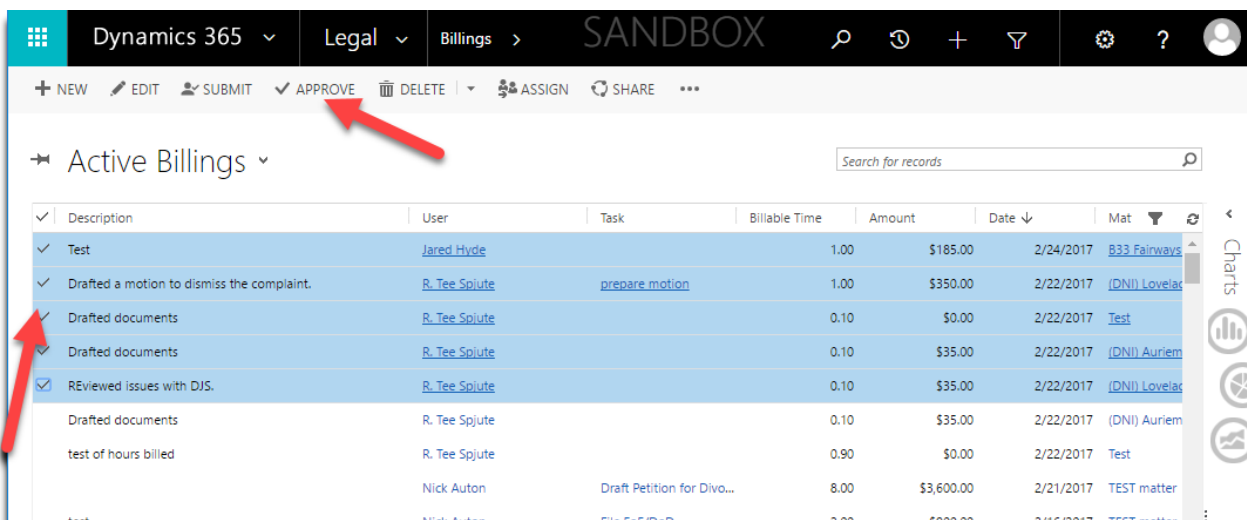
Dynamics 365 Legal Billings SANDBOX

+ NEW EDIT SUBMIT APPROVE DELETE ASSIGN SHARE •••

Active Billings

Search for records

| | Description | User | Task | Billable Time | Amount | Date | Mat |
|---|---|---|---|---|---|---|---|
| | Test | Jared Hyde | | 1.00 | $185.00 | 2/24/2017 | B33 Fairways |
| | Drafted a motion to dismiss the complaint. | R. Tee Spjute | prepare motion | 1.00 | $350.00 | 2/22/2017 | (DNI) Lovelac |
| | Drafted documents | R. Tee Spjute | | 0.10 | $0.00 | 2/22/2017 | Test |
| | Drafted documents | R. Tee Spjute | | 0.10 | $35.00 | 2/22/2017 | (DNI) Auriem |
| | REviewed issues with DJS. | R. Tee Spjute | | 0.10 | $35.00 | 2/22/2017 | (DNI) Lovelac |
| | Drafted documents | R. Tee Spjute | | 0.10 | $35.00 | 2/22/2017 | (DNI) Auriem |
| | test of hours billed | R. Tee Spjute | | 0.90 | $0.00 | 2/22/2017 | Test |
| | | Nick Auton | Draft Petition for Divo... | 8.00 | $3,600.00 | 2/21/2017 | TEST matter |
| | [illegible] | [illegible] | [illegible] | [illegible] | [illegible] | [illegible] | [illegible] |

Charts